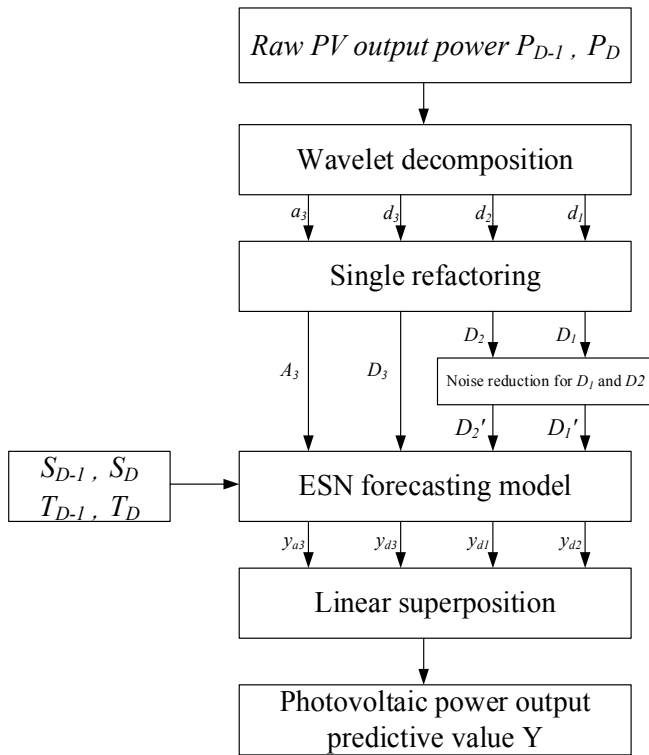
*Raw PV output power* $P_{D-1}$ , $P_D$

Wavelet decomposition

$a_3$

$d_3$

$d_2$

$d_1$

Single refactoring

$A_3$

$D_3$

$D_2$

$D_1$

Noise reduction for $D_1$ and D2

$D_2'$

$D_1'$

$S_{D-1}$ , $S_D$
$T_{D-1}$ , $T_D$

ESN forecasting model

$y_{a3}$

$y_{d3}$

$y_{d1}$

$y_{d2}$

Linear superposition

Photovoltaic power output predictive value Y